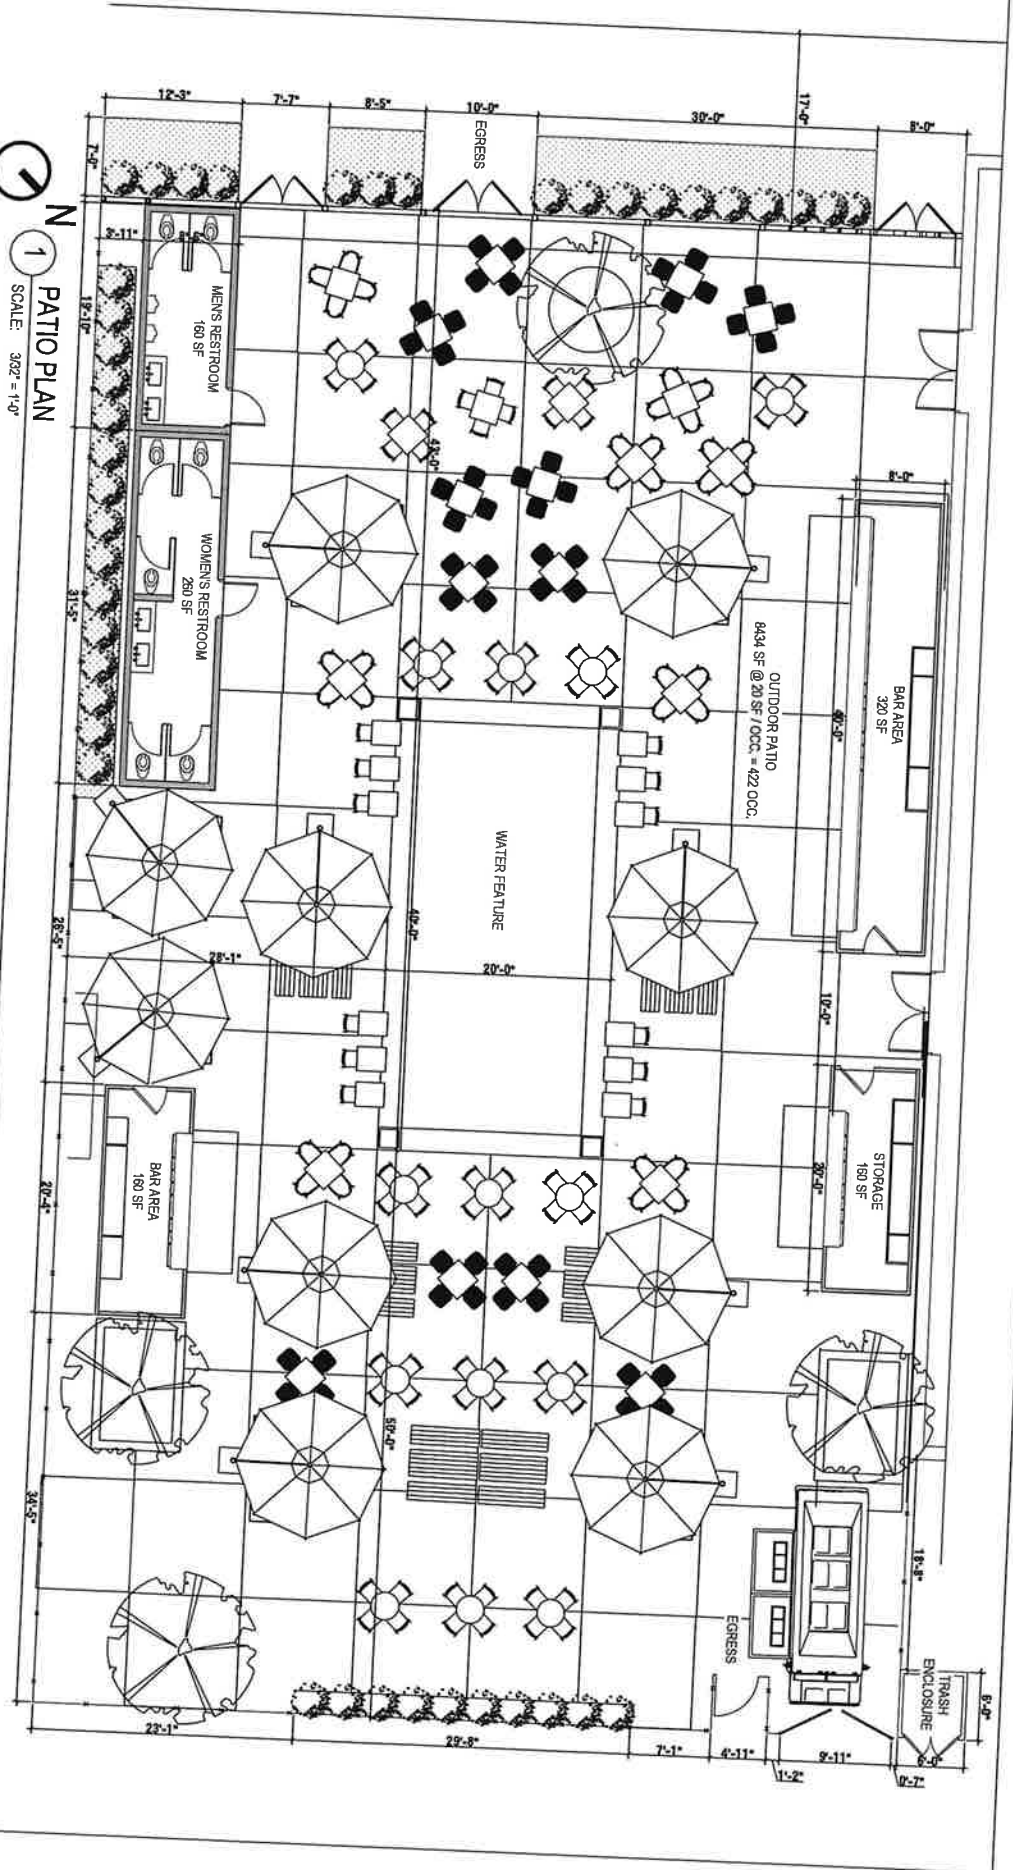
12'-3"
7'-7"
8'-5"
10'-0"
30'-0"
17'-0"
8'-0"
EGRESS
7'-0"
3'-11"
8'-8"
MEN'S RESTROOM
160 SF
19'-10"
43'-0"
WOMEN'S RESTROOM
260 SF
31'-5"
8'-0"
BAR AREA
320 SF
OUTDOOR PATIO
8434 SF @ 20 SF / OCC. = 422 OCC.
40'-0"
WATER FEATURE
40'-0"
20'-0"
28'-1"
26'-5"
12'-0"
STORAGE
160 SF
20'-0"
BAR AREA
160 SF
20'-4"
50'-0"
34'-5"
18'-8"
EGRESS
TRASH ENCLOSURE
6'-0"
6'-0"
0'-7"
23'-1"
29'-8"
7'-1"
4'-11"
9'-11"
1'-2"
N
1
PATIO PLAN
SCALE: 3/32" = 1'-0"